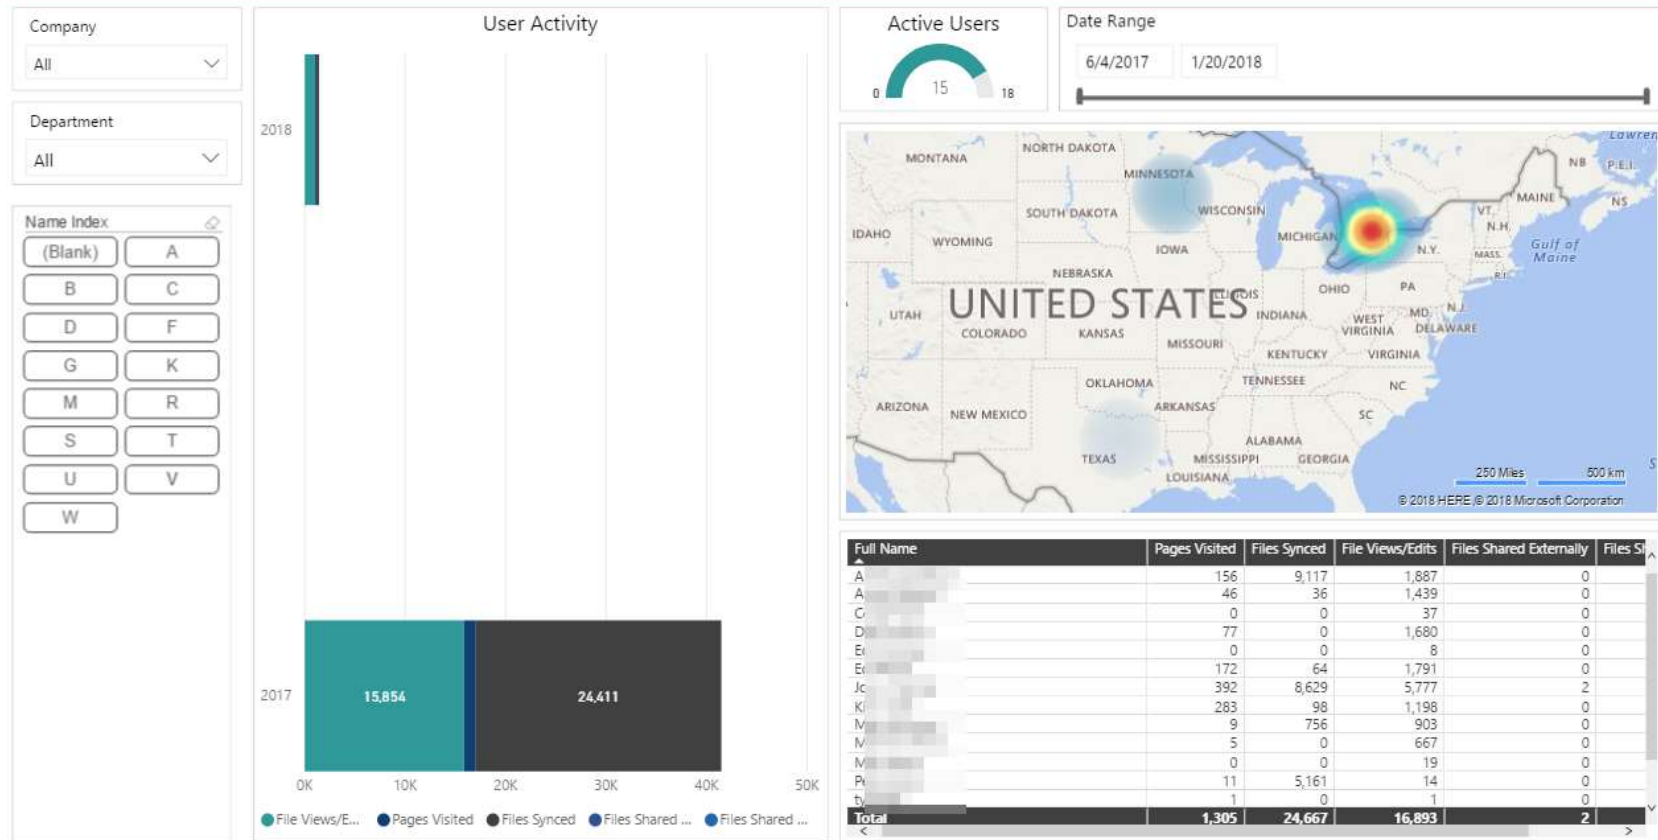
Company
All

Department
All

Name Index
(Blank) A
B C
D F
G K
M R
S T
U V
W

User Activity
2018
2017
15,854
24,411
0K 10K 20K 30K 40K 50K
File Views/E... Pages Visited Files Synced Files Shared ... Files Shared ...

Active Users
0 15 18

Date Range
6/4/2017 1/20/2018

MONTANA NORTH DAKOTA MINNESOTA SOUTH DAKOTA WISCONSIN IDAHO WYOMING IOWA MICHIGAN NEBRASKA UNITED STATES ILLINOIS OHIO PA N.Y. UTAH COLORADO KANSAS INDIANA WEST VIRGINIA MD DELAWARE N.J. MISSOURI KENTUCKY VIRGINIA OKLAHOMA TENNESSEE NC ARIZONA NEW MEXICO ARKANSAS SC ALABAMA TEXAS MISSISSIPPI GEORGIA LOUISIANA VT. N.H. MAINE MASS. R.I. NB P.E.I. NS Gulf of Maine Lawren
250 Miles 500 km
© 2018 HERE © 2018 Microsoft Corporation

| Full Name | Pages Visited | Files Synced | File Views/Edits | Files Shared Externally | Files S |
|---|---|---|---|---|---|
| A | 156 | 9,117 | 1,887 | 0 | |
| A | 46 | 36 | 1,439 | 0 | |
| C | 0 | 0 | 37 | 0 | |
| D | 77 | 0 | 1,680 | 0 | |
| E | 0 | 0 | 8 | 0 | |
| E | 172 | 64 | 1,791 | 0 | |
| J | 392 | 8,629 | 5,777 | 2 | |
| K | 283 | 98 | 1,198 | 0 | |
| M | 9 | 756 | 903 | 0 | |
| M | 5 | 0 | 667 | 0 | |
| M | 0 | 0 | 19 | 0 | |
| P | 11 | 5,161 | 14 | 0 | |
| t | 1 | 0 | 1 | 0 | |
| Total | 1,305 | 24,667 | 16,893 | 2 | |